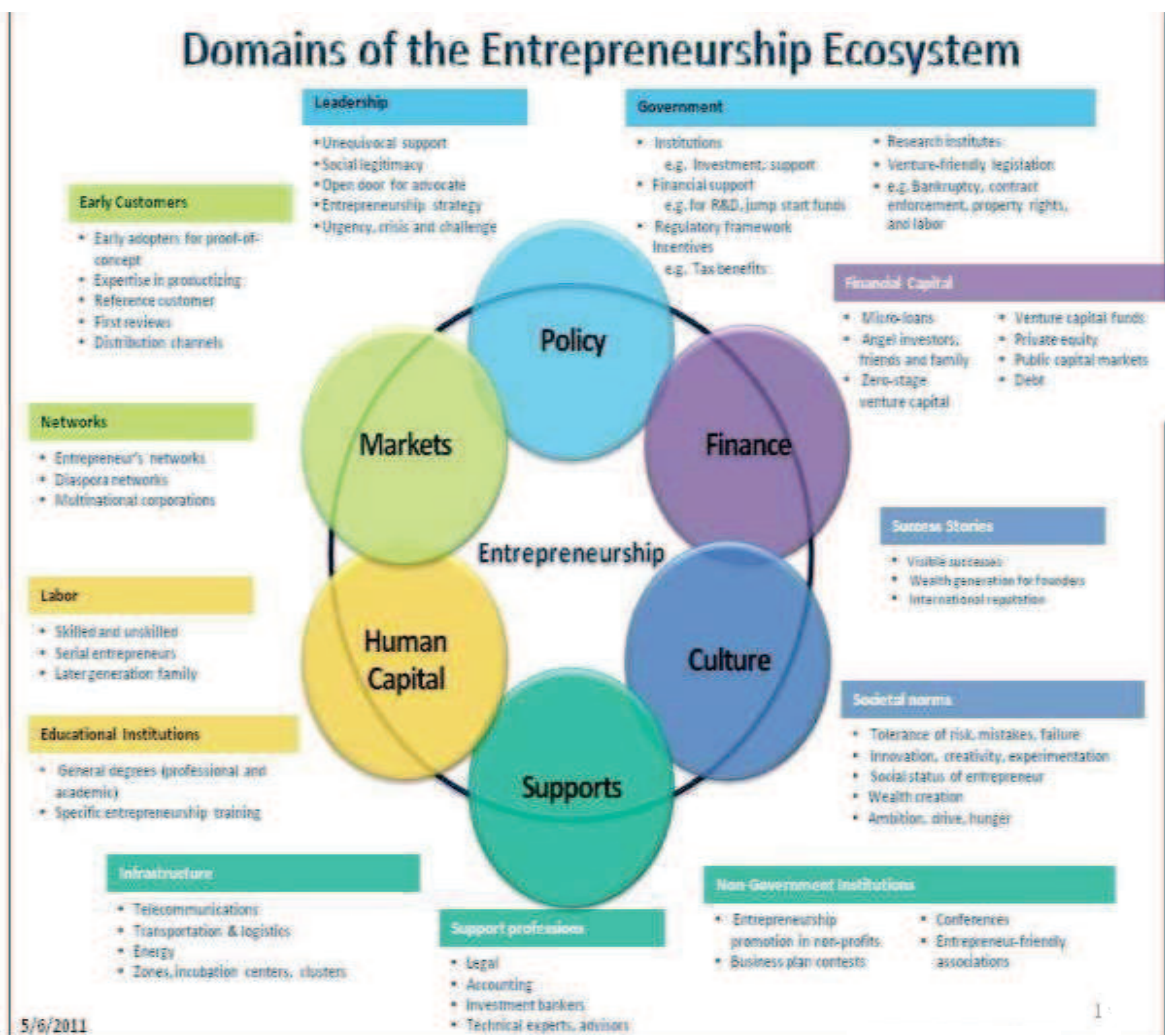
Domains of the Entrepreneurship Ecosystem

Leadership
- Unequivocal support
- Social legitimacy
- Open door for advocate
- Entrepreneurship strategy
- Urgency, crisis and challenge

Government
- Institutions e.g. Investment, support
- Financial support e.g. for R&D, jump start funds
- Regulatory framework Incentives e.g. Tax benefits
- Research institutes
- Venture-friendly legislation
- e.g. Bankruptcy, contract enforcement, property rights, and labor

Early Customers
- Early adopters for proof-of-concept
- Expertise in productizing
- Reference customer
- First reviews
- Distribution channels

Financial Capital
- Micro-loans
- Angel investors, friends and family
- Zero-stage venture capital
- Venture capital funds
- Private equity
- Public capital markets
- Debt

Networks
- Entrepreneur's networks
- Diaspora networks
- Multinational corporations

Policy

Markets

Finance

Entrepreneurship

Human Capital

Culture

Supports

Success Stories
- Visible successes
- Wealth generation for founders
- International reputation

Labor
- Skilled and unskilled
- Serial entrepreneurs
- Later generation family

Societal norms
- Tolerance of risk, mistakes, failure
- Innovation, creativity, experimentation
- Social status of entrepreneur
- Wealth creation
- Ambition, drive, hunger

Educational Institutions
- General degrees (professional and academic)
- Specific entrepreneurship training

Infrastructure
- Telecommunications
- Transportation & logistics
- Energy
- Zones, incubation centers, clusters

Non-Government Institutions
- Entrepreneurship promotion in non-profits
- Business plan contests
- Conferences
- Entrepreneur-friendly associations

Support professions
- Legal
- Accounting
- Investment bankers
- Technical experts, advisors

5/6/2011

1